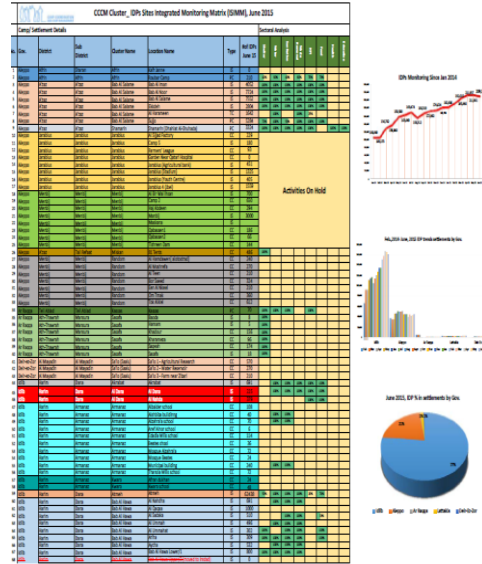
CCCM Cluster_IDPs Sites Integrated Monitoring Matrix (ISIMM), June 2015

Camp/ Settlement Details

Sectoral Analysis

No. | Gov. | District | Sub District | Cluster Name | Location Name | Type | Ref. IDPs June 15

Activities On Hold

IDPs Monitoring Since Jan 2014

Feb, 2014-June, 2015 IDP trends settlements by Gov.

June 2015, IDP % in settlements by Gov.

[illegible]